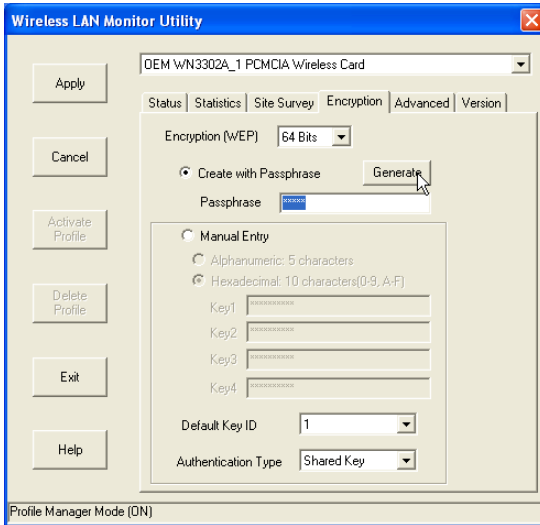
Wireless LAN Monitor Utility

Apply

Cancel

Activate Profile

Delete Profile

Exit

Help

OEM WN3302A_1 PCMCIA Wireless Card

Status | Statistics | Site Survey | Encryption | Advanced | Version

Encryption (WEP) 64 Bits

Create with Passphrase

Generate

Passphrase *****

Manual Entry

Alphanumeric: 5 characters

Hexadecimal: 10 characters(0-9, A-F)

Key1 **********

Key2 **********

Key3 **********

Key4 **********

Default Key ID 1

Authentication Type Shared Key

Profile Manager Mode (ON)